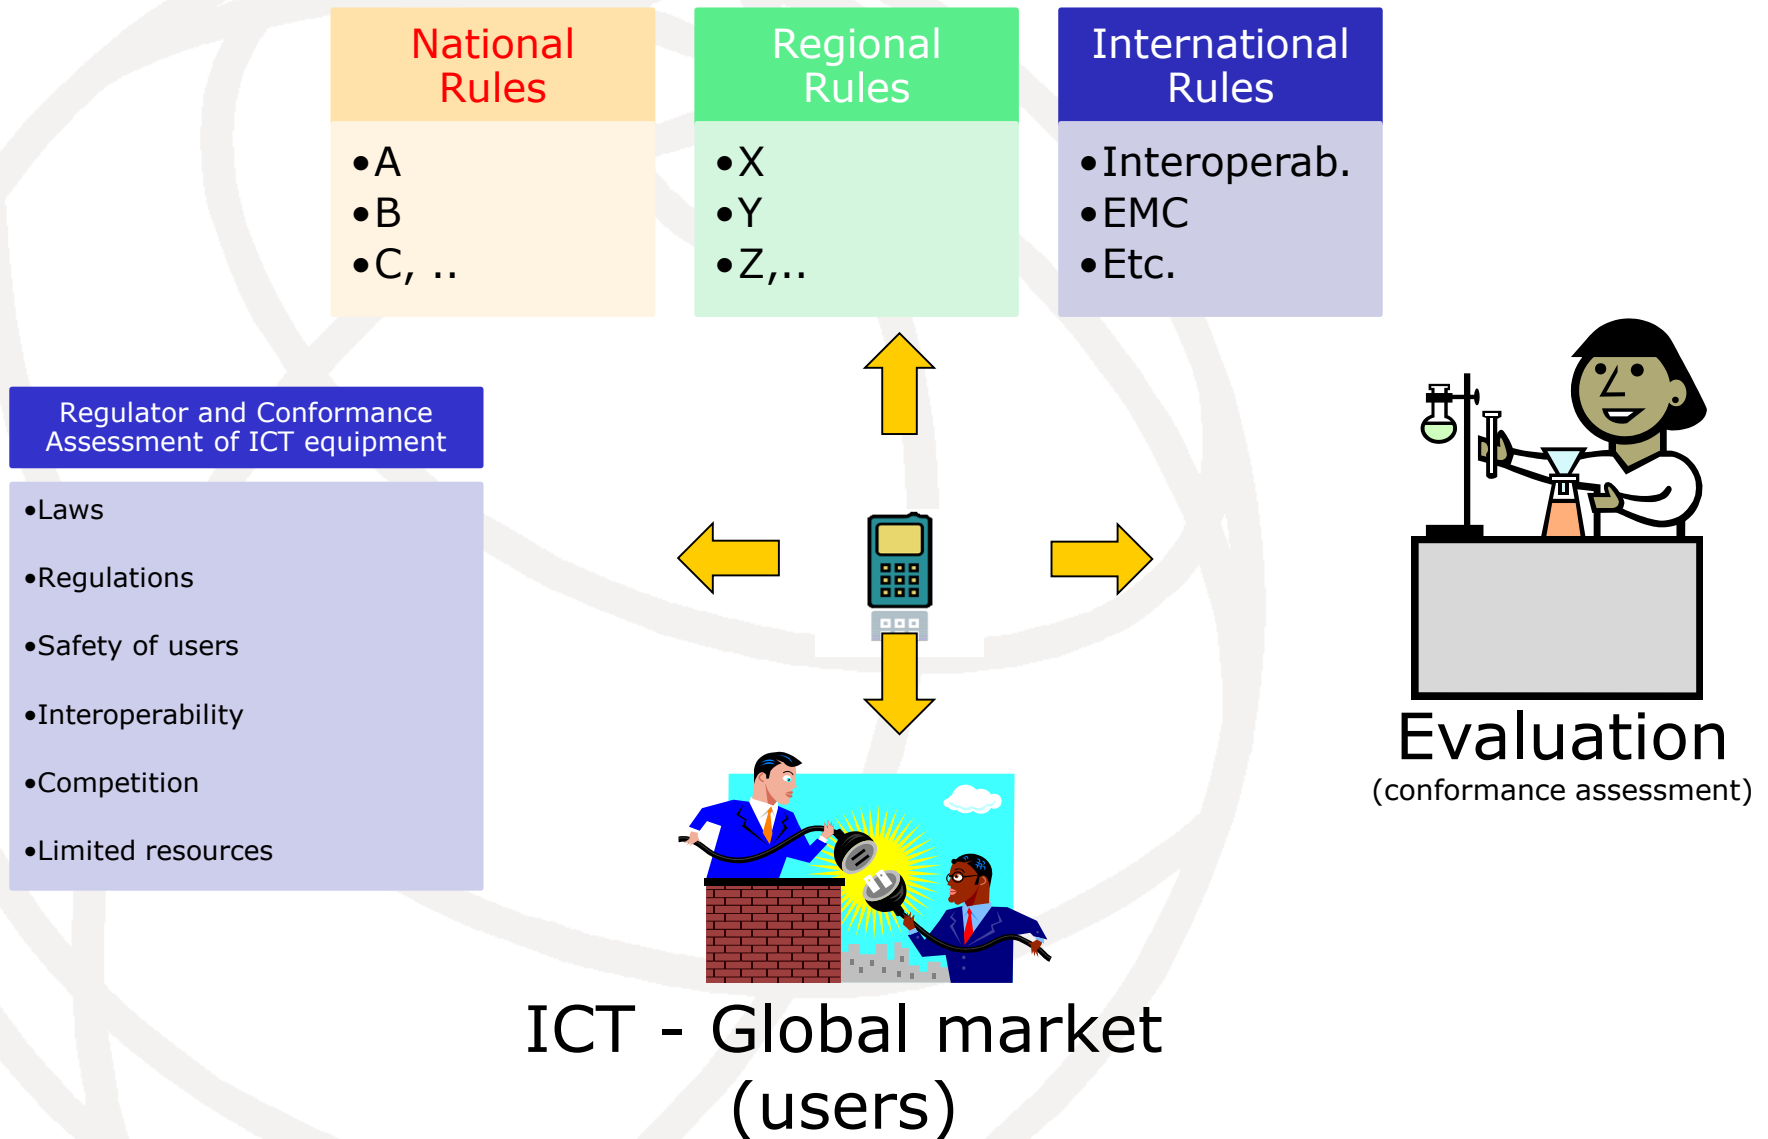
National Rules

•A
•B
•C, ..

Regional Rules

•X
•Y
•Z,..

International Rules

•Interoperab.
•EMC
•Etc.

Regulator and Conformance Assessment of ICT equipment

•Laws

•Regulations

•Safety of users

•Interoperability

•Competition

•Limited resources

Evaluation
(conformance assessment)

ICT - Global market
(users)